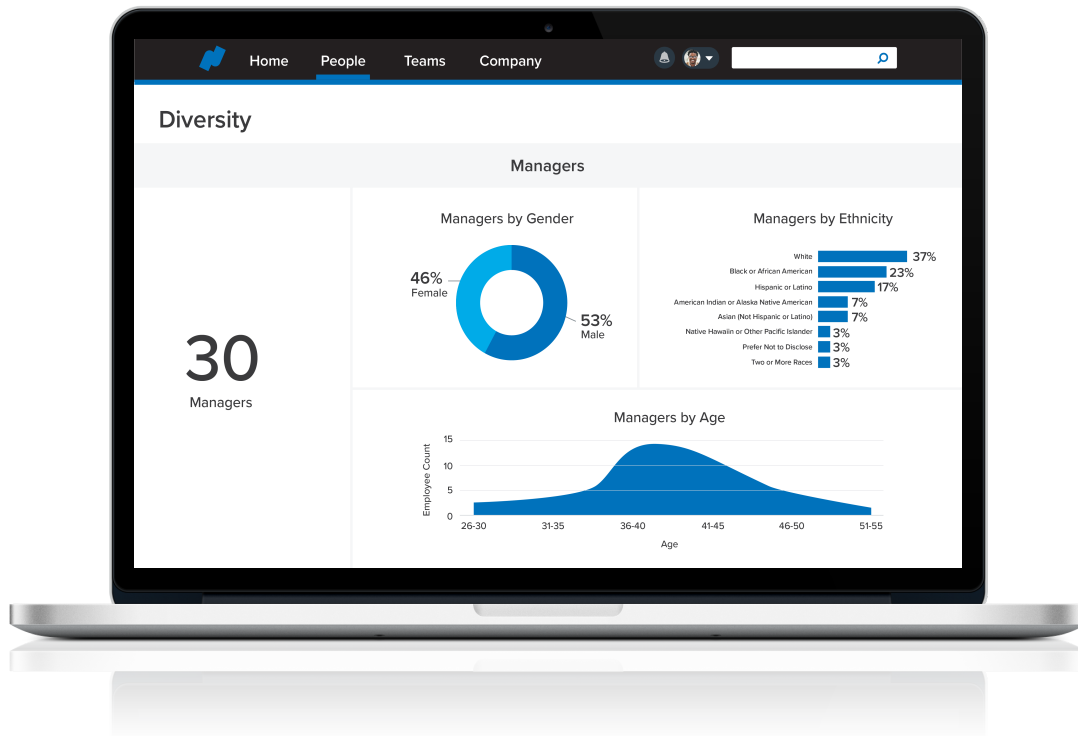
Home People Teams Company

Diversity

Managers

30
Managers

Managers by Gender

46%
Female

53%
Male

Managers by Ethnicity

| | |
|---|---|
| White | 37% |
| Black or African American | 23% |
| Hispanic or Latino | 17% |
| American Indian or Alaska Native American | 7% |
| Asian (Not Hispanic or Latino) | 7% |
| Native Hawaiin or Other Pacific Islander | 3% |
| Prefer Not to Disclose | 3% |
| Two or More Races | 3% |

Managers by Age

Employee Count
15
10
5
0
26-30 31-35 36-40 41-45 46-50 51-55
Age